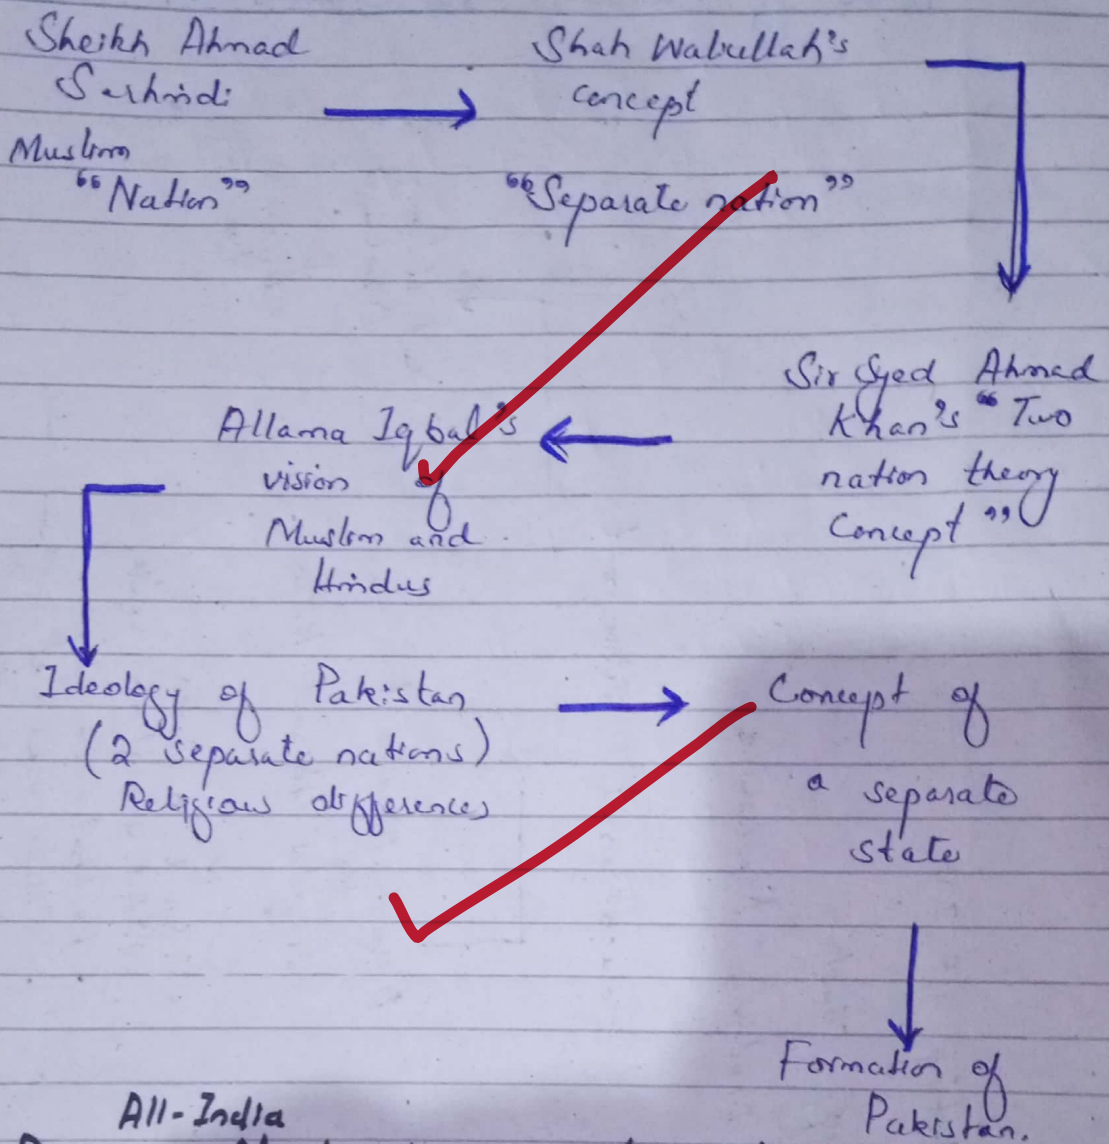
Sheikh Ahmad Sarhindi
Muslim "Nation"

Shah Waliullah's concept
"Separate nation"

Sir Syed Ahmad Khan's "Two nation theory Concept"

Allama Iqbal's vision of Muslim and Hindus

Ideology of Pakistan (2 separate nations) Religious differences

Concept of a separate state

Formation of Pakistan.

All-India